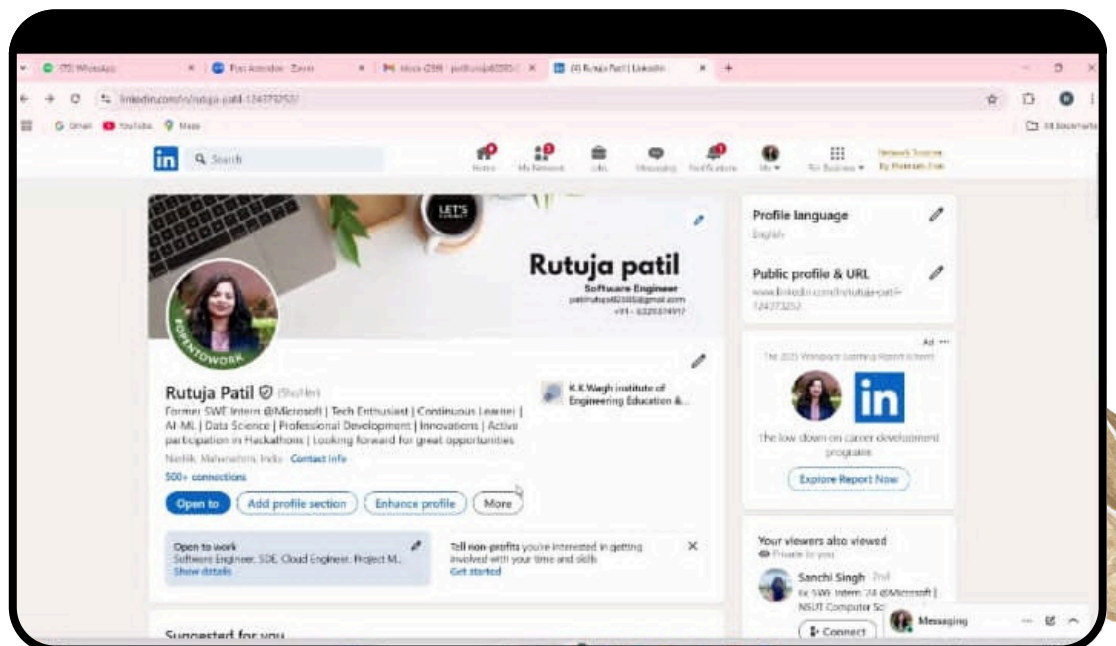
(75) WhatsApp × Post Attendee - Zoom × Inbox (259) - patilrutuja02005@ × (4) Rutuja Patil | LinkedIn × +

linkedin.com/in/rutuja-patil-124373253/

Gmail YouTube Maps

All Bookmarks

in Search

Home My Network Jobs Messaging Notifications Me For Business Network Smarter By Premium Free

LET'S

Rutuja patil
Software Engineer
patilrutuja02005@gmail.com
+91 - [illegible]

#OPENTOWORK

Rutuja Patil (She/Her)

K.K.Wagh Institute of Engineering Education &...

Former SWE Intern @Microsoft | Tech Enthusiast | Continuous Learner | AI-ML | Data Science | Professional Development | Innovations | Active participation in Hackathons | Looking forward for great opportunities

Nashik, Maharashtra, India · Contact info

500+ connections

Open to Add profile section Enhance profile More

Open to work
Software Engineer, SDE, Cloud Engineer, Project M...
Show details

Tell non-profits you're interested in getting involved with your time and skills
Get started

Suggested for you

Profile language
English

Public profile & URL
www.linkedin.com/in/rutuja-patil-124373253

Ad ···
The 2025 Workplace Learning Report is here!

in

The low down on career development programs

Explore Report Now

Your viewers also viewed
Private to you

Sanchi Singh 2nd
Ex SWE Intern '24 @Microsoft | NSUT Computer Sci

Connect

Messaging